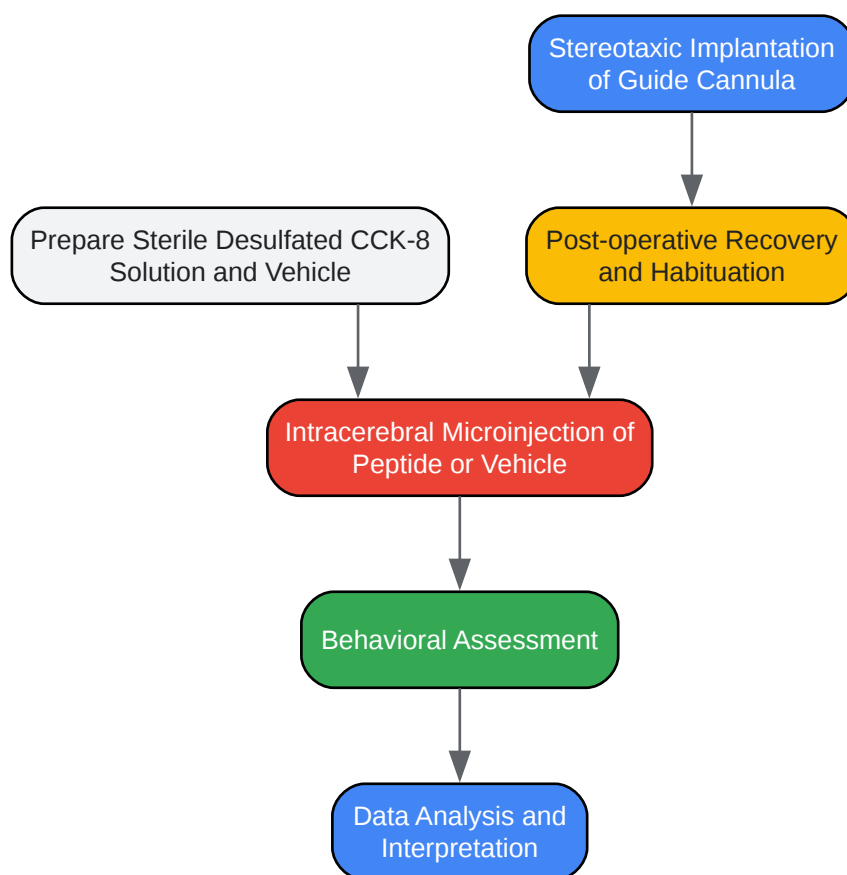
Stereotaxic Implantation of Guide Cannula

Prepare Sterile Desulfated CCK-8 Solution and Vehicle

Post-operative Recovery and Habituation

Intracerebral Microinjection of Peptide or Vehicle

Behavioral Assessment

Data Analysis and Interpretation